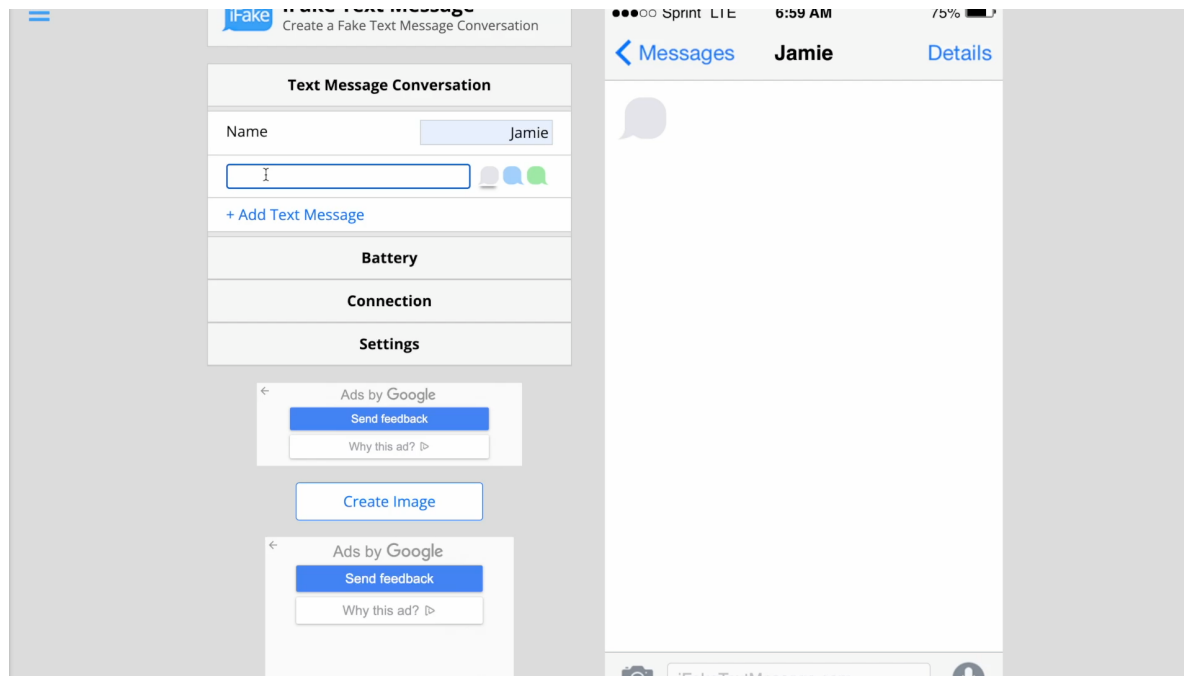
iFake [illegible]
Create a Fake Text Message Conversation

Text Message Conversation

Name Jamie

+ Add Text Message

Battery

Connection

Settings

Ads by Google
Send feedback
Why this ad?

Create Image

Ads by Google
Send feedback
Why this ad?

●●●○○ Sprint LTE 6:59 AM 75%

Messages Jamie Details

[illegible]